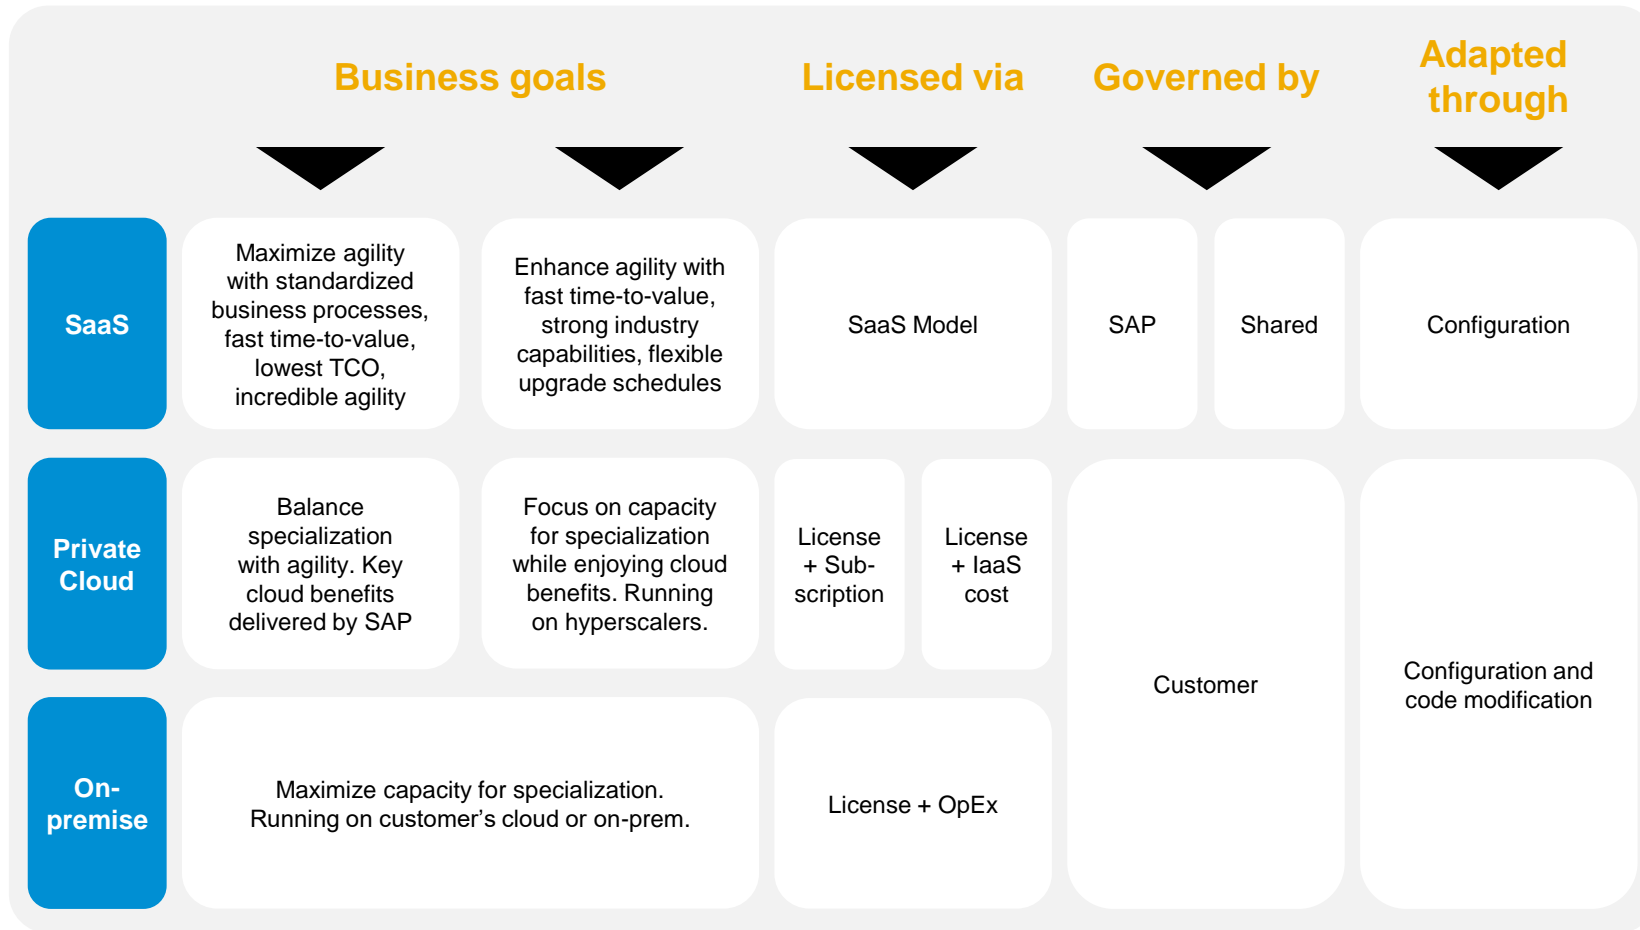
Business goals

Licensed via

Governed by

Adapted through

SaaS

Maximize agility with standardized business processes, fast time-to-value, lowest TCO, incredible agility

Enhance agility with fast time-to-value, strong industry capabilities, flexible upgrade schedules

SaaS Model

SAP

Shared

Configuration

Private Cloud

Balance specialization with agility. Key cloud benefits delivered by SAP

Focus on capacity for specialization while enjoying cloud benefits. Running on hyperscalers.

License + Subscription

License + IaaS cost

Customer

Configuration and code modification

On-premise

Maximize capacity for specialization. Running on customer’s cloud or on-prem.

License + OpEx